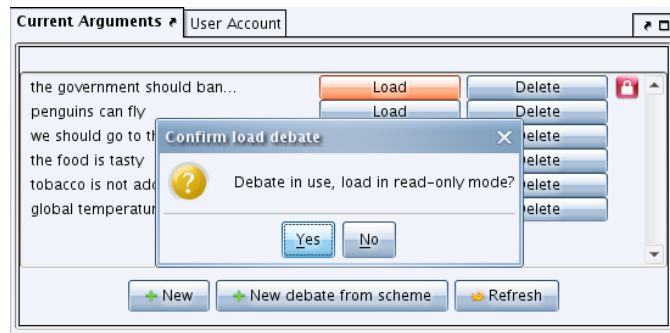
Current Arguments User Account

the government should ban... Load Delete
penguins can fly Load Delete
we should go to th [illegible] elete
the food is tasty elete
tobacco is not add elete
global temperatur elete

Confirm load debate

Debate in use, load in read-only mode?

Yes No

New New debate from scheme Refresh